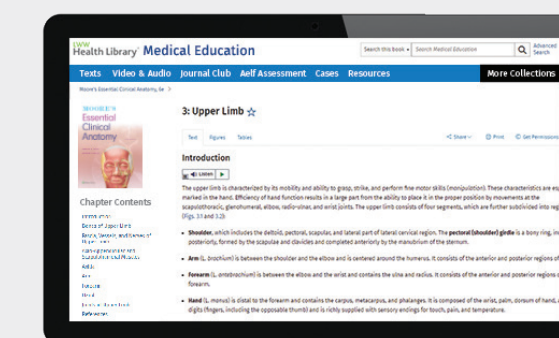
LWW Health Library Medical Education

Search this book | Search Medical Education | Advanced Search

Texts Video & Audio Journal Club Self Assessment Cases Resources More Collections

Moore's Essential Clinical Anatomy, 6e >

Moore's Essential Clinical Anatomy

3: Upper Limb ☆

Text Figures Tables

Share Print Get Permissions

Introduction

Listen ▶

The upper limb is characterized by its mobility and ability to grasp, strike, and perform fine motor skills (manipulation). These characteristics are es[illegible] marked in the hand. Efficiency of hand function results in a large part from the ability to place it in the proper position by movements at the scapulothoracic, glenohumeral, elbow, radio-ulnar, and wrist joints. The upper limb consists of four segments, which are further subdivided into reg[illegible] (Figs. 3.1 and 3.2):

Shoulder, which includes the deltoid, pectoral, scapular, and lateral part of lateral cervical region. The pectoral (shoulder) girdle is a bony ring, in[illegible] posteriorly, formed by the scapulae and clavicles and completed anteriorly by the manubrium of the sternum.

Arm (L. brachium) is between the shoulder and the elbow and is centered around the humerus. It consists of the anterior and posterior regions of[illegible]

Forearm (L. antebrachium) is between the elbow and the wrist and contains the ulna and radius. It consists of the anterior and posterior regions o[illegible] forearm.

Hand (L. manus) is distal to the forearm and contains the carpus, metacarpus, and phalanges. It is composed of the wrist, palm, dorsum of hand, a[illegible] digits (fingers, including the opposable thumb) and is richly supplied with sensory endings for touch, pain, and temperature.

Chapter Contents

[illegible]
Bones of Upper Limb
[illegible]
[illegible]
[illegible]
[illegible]
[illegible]
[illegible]
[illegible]
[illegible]